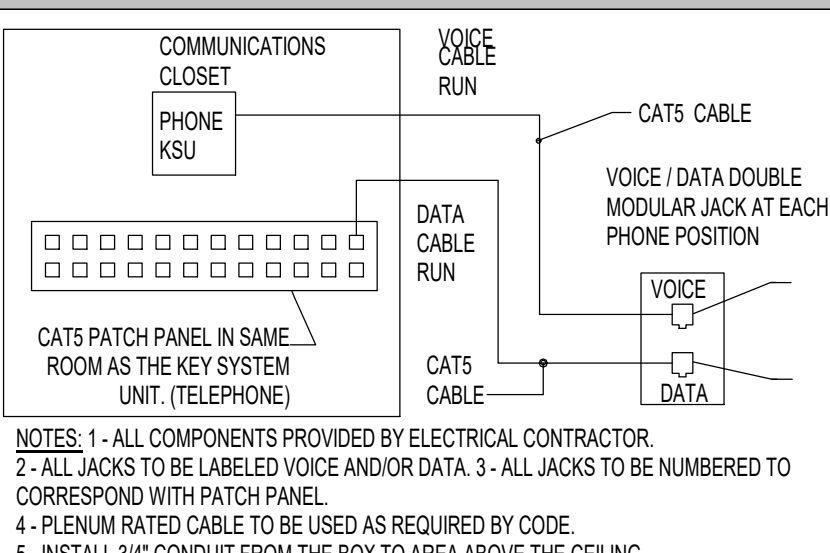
COMMUNICATIONS CLOSET

VOICE CABLE RUN

PHONE KSU

CAT5 CABLE

VOICE / DATA DOUBLE MODULAR JACK AT EACH PHONE POSITION

DATA CABLE RUN

VOICE

CAT5 PATCH PANEL IN SAME ROOM AS THE KEY SYSTEM UNIT. (TELEPHONE)

CAT5 CABLE

DATA

NOTES: 1 - ALL COMPONENTS PROVIDED BY ELECTRICAL CONTRACTOR.
2 - ALL JACKS TO BE LABELED VOICE AND/OR DATA. 3 - ALL JACKS TO BE NUMBERED TO CORRESPOND WITH PATCH PANEL.
4 - PLENUM RATED CABLE TO BE USED AS REQUIRED BY CODE.
5 - INSTALL 3/4" CONDUIT FROM THE BOX TO AREA ABOVE THE CEILING.